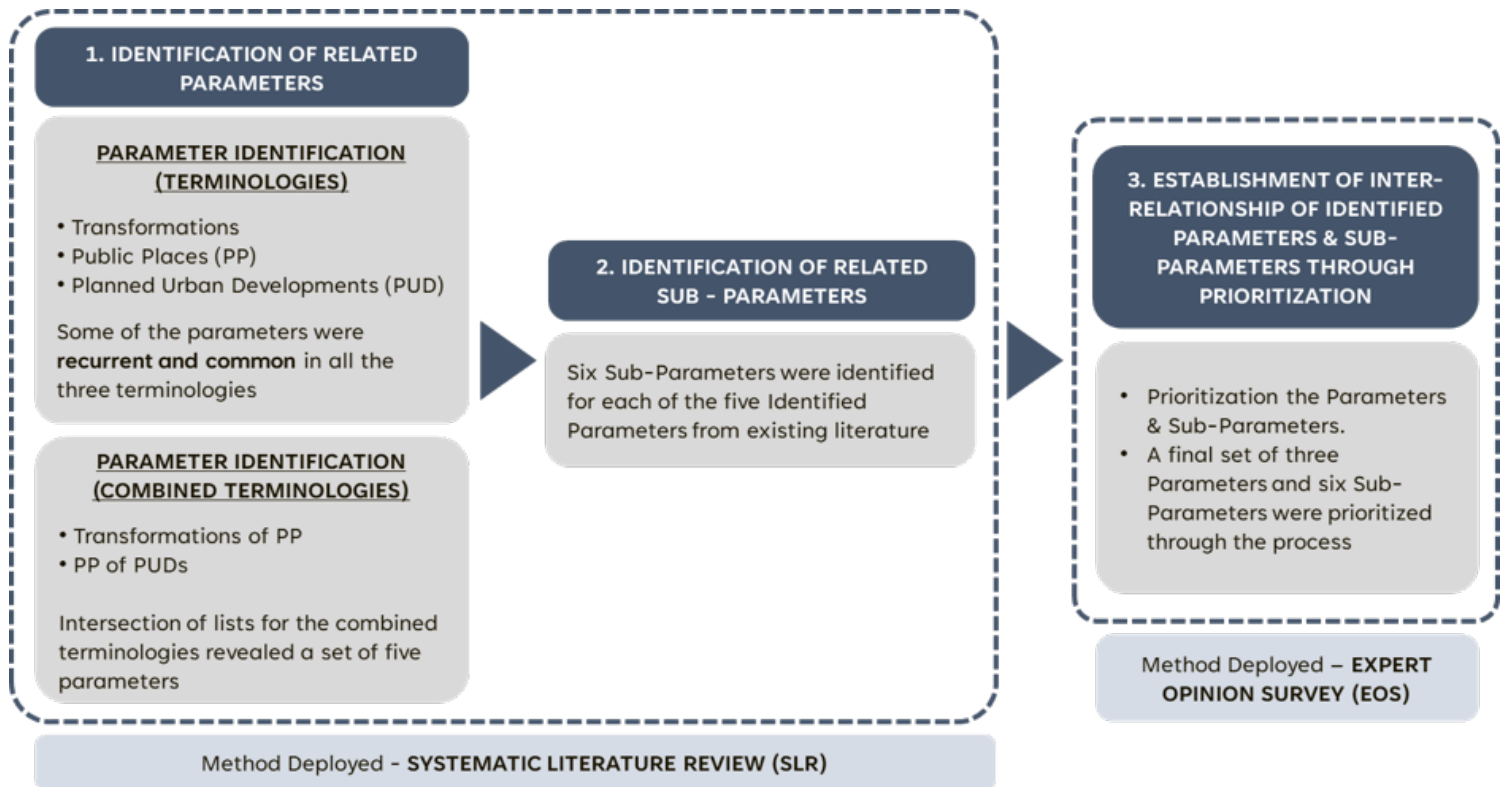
1. IDENTIFICATION OF RELATED PARAMETERS

PARAMETER IDENTIFICATION (TERMINOLOGIES)

• Transformations
• Public Places (PP)
• Planned Urban Developments (PUD)

Some of the parameters were **recurrent and common** in all the three terminologies

PARAMETER IDENTIFICATION (COMBINED TERMINOLOGIES)

• Transformations of PP
• PP of PUDs

Intersection of lists for the combined terminologies revealed a set of five parameters

2. IDENTIFICATION OF RELATED SUB - PARAMETERS

Six Sub-Parameters were identified for each of the five Identified Parameters from existing literature

3. ESTABLISHMENT OF INTER-RELATIONSHIP OF IDENTIFIED PARAMETERS & SUB-PARAMETERS THROUGH PRIORITIZATION

• Prioritization the Parameters & Sub-Parameters.
• A final set of three Parameters and six Sub-Parameters were prioritized through the process

Method Deployed – EXPERT OPINION SURVEY (EOS)

Method Deployed - SYSTEMATIC LITERATURE REVIEW (SLR)